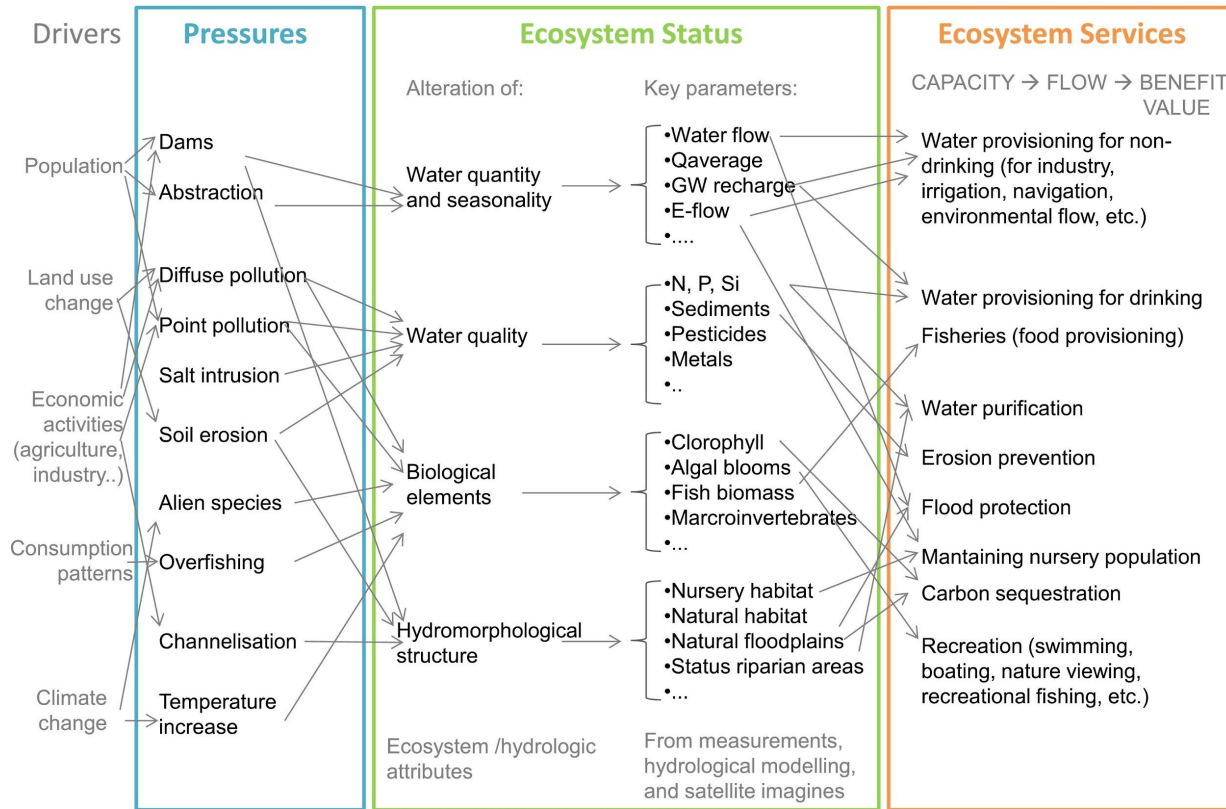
Drivers

Population

Land use change

Economic activities (agriculture, industry..)

Consumption patterns

Climate change

Pressures

Dams
Abstraction
Diffuse pollution
Point pollution
Salt intrusion
Soil erosion
Alien species
Overfishing
Channelisation
Temperature increase

Ecosystem Status

Alteration of:

Water quantity and seasonality

Water quality

Biological elements

Hydromorphological structure

Ecosystem /hydrologic attributes

Key parameters:

•Water flow
•Qaverage
•GW recharge
•E-flow
•....

•N, P, Si
•Sediments
•Pesticides
•Metals
•..

•Clorophyll
•Algal blooms
•Fish biomass
•Marcroinvertebrates
•...

•Nursery habitat
•Natural habitat
•Natural floodplains
•Status riparian areas
•...

From measurements, hydrological modelling, and satellite imagines

Ecosystem Services

CAPACITY → FLOW → BENEFIT VALUE

Water provisioning for non-drinking (for industry, irrigation, navigation, environmental flow, etc.)

Water provisioning for drinking

Fisheries (food provisioning)

Water purification

Erosion prevention

Flood protection

Mantaining nursery population

Carbon sequestration

Recreation (swimming, boating, nature viewing, recreational fishing, etc.)